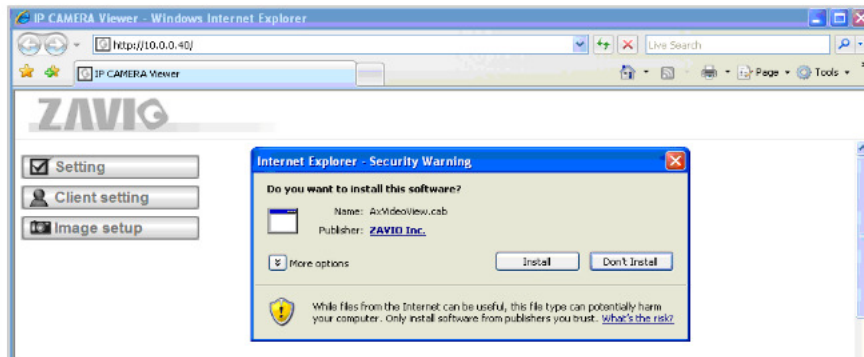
IP CAMERA Viewer - Windows Internet Explorer

http://10.0.0.40/

Live Search

IP CAMERA Viewer

Page Tools

ZAVIO

Setting

Client setting

Image setup

Internet Explorer - Security Warning

Do you want to install this software?

Name: AxVideoView.cab

Publisher: ZAVIO Inc.

More options

Install

Don't Install

While files from the Internet can be useful, this file type can potentially harm your computer. Only install software from publishers you trust. What's the risk?